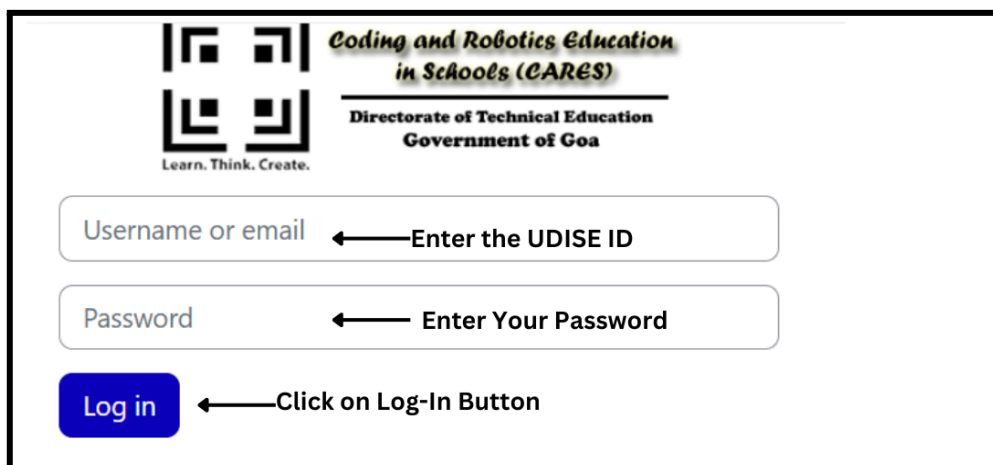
Learn. Think. Create.

Coding and Robotics Education in Schools (CARES)

Directorate of Technical Education
Government of Goa

Username or email
Enter the UDISE ID

Password
Enter Your Password

Log in
Click on Log-In Button